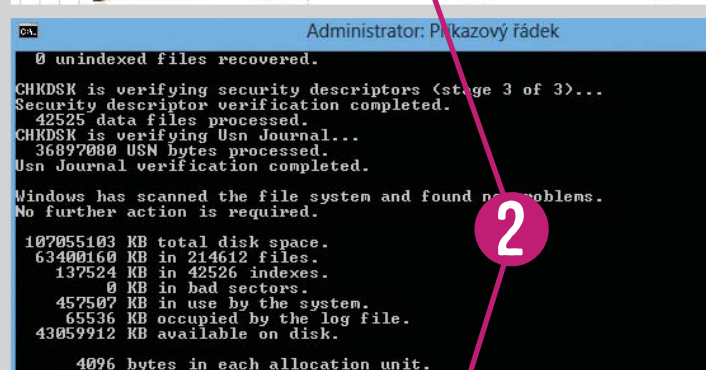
Administrator: Příkazový řádek

0 unindexed files recovered.

CHKDSK is verifying security descriptors (stage 3 of 3)...
Security descriptor verification completed.
42525 data files processed.
CHKDSK is verifying Usn Journal...
36897080 USN bytes processed.
Usn Journal verification completed.

Windows has scanned the file system and found no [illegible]oblems.
No further action is required.

107055103 KB total disk space.
63400160 KB in 214612 files.
137524 KB in 42526 indexes.
0 KB in bad sectors.
457507 KB in use by the system.
65536 KB occupied by the log file.
43059912 KB available on disk.

4096 bytes in each allocation unit.

2